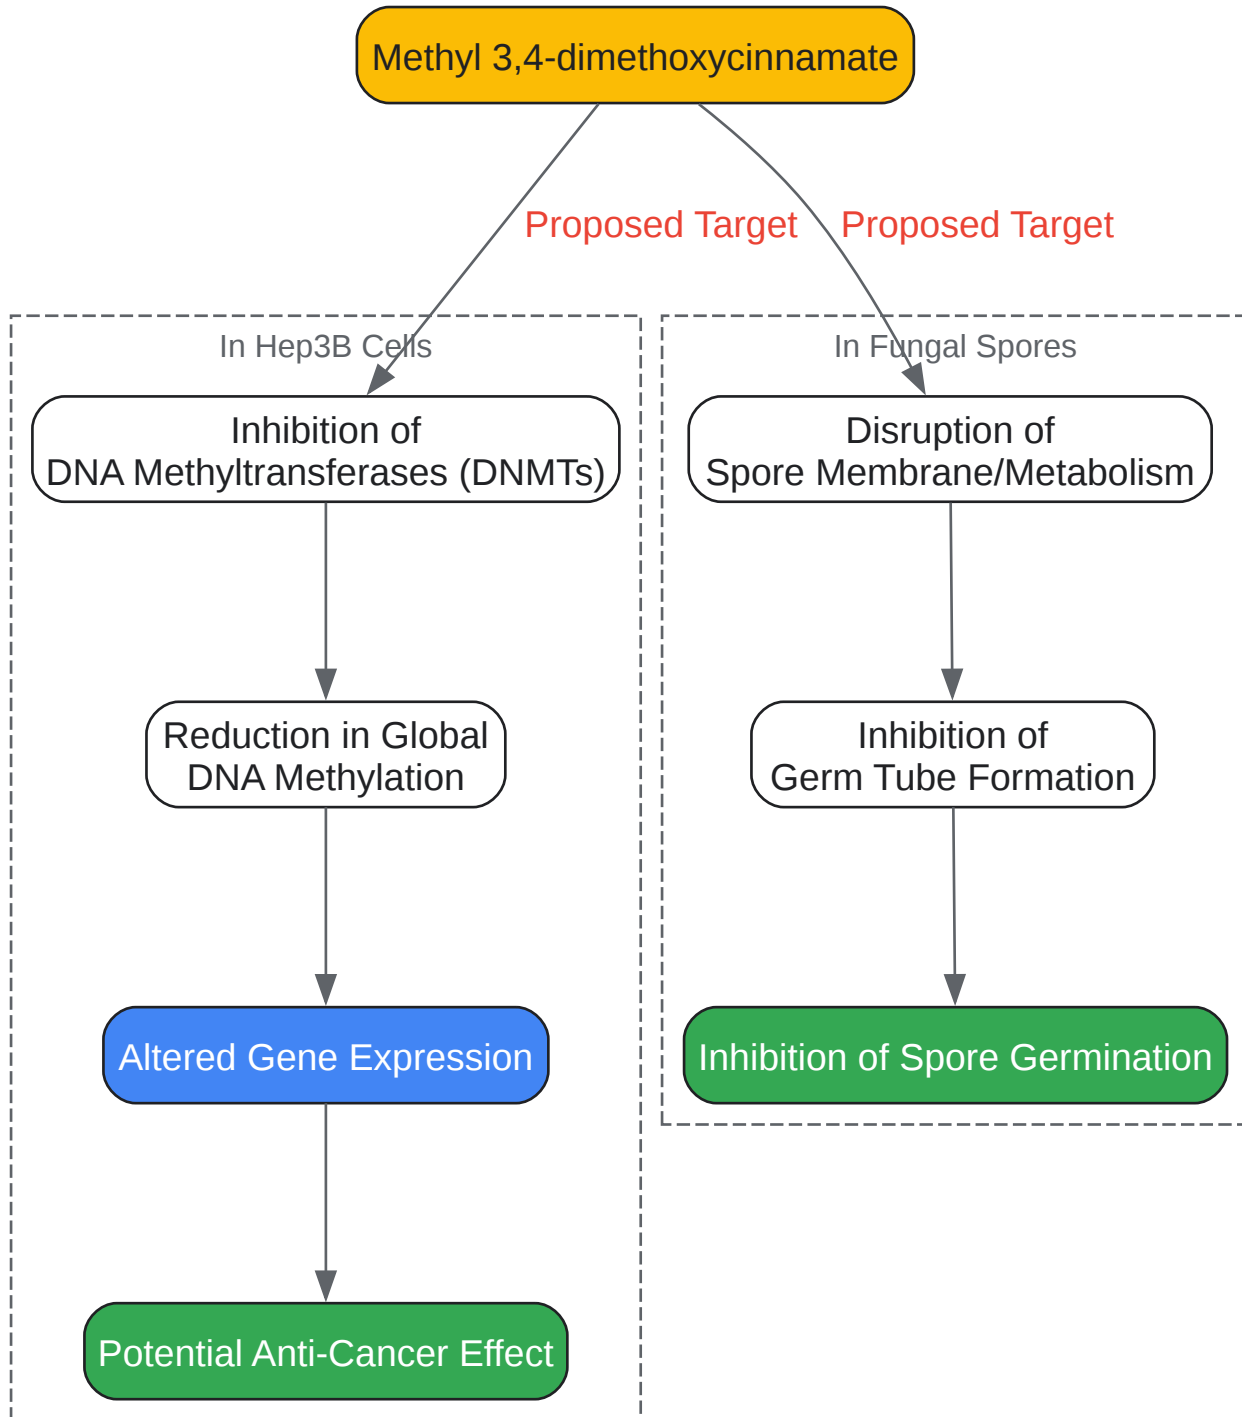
Methyl 3,4-dimethoxycinnamate

Proposed Target

Proposed Target

In Hep3B Cells

Inhibition of DNA Methyltransferases (DNMTs)

Reduction in Global DNA Methylation

Altered Gene Expression

Potential Anti-Cancer Effect

In Fungal Spores

Disruption of Spore Membrane/Metabolism

Inhibition of Germ Tube Formation

Inhibition of Spore Germination